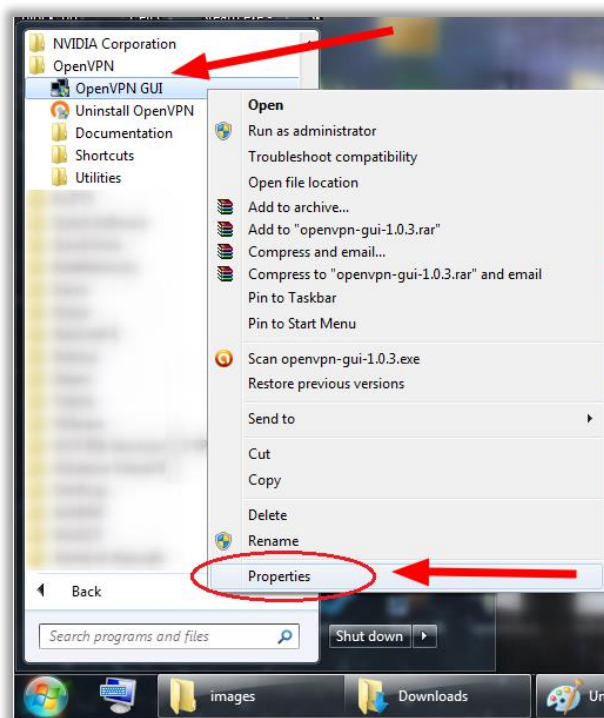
NVIDIA Corporation
OpenVPN
OpenVPN GUI
Uninstall OpenVPN
Documentation
Shortcuts
Utilities

Back

Search programs and files

Open
Run as administrator
Troubleshoot compatibility
Open file location
Add to archive...
Add to "openvpn-gui-1.0.3.rar"
Compress and email...
Compress to "openvpn-gui-1.0.3.rar" and email
Pin to Taskbar
Pin to Start Menu
Scan openvpn-gui-1.0.3.exe
Restore previous versions
Send to
Cut
Copy
Delete
Rename
Properties

Shut down

images
Downloads
Un